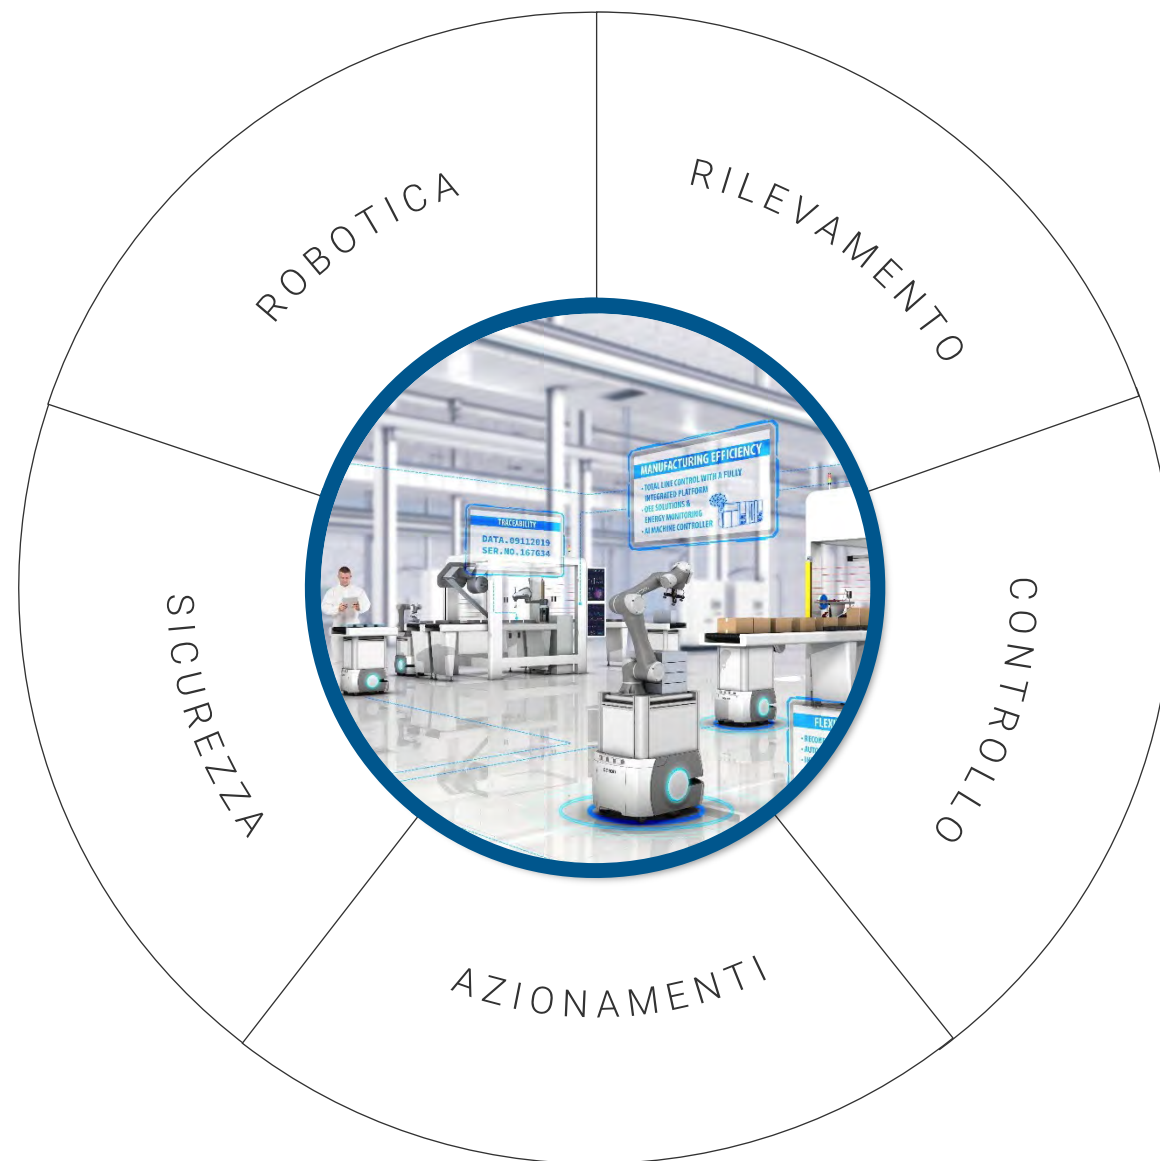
ROBOTICA

RILEVAMENTO

CONTROLLO

AZIONAMENTI

SICUREZZA

MANUFACTURING EFFICIENCY
- TOTAL LINE CONTROL WITH A FULLY INTEGRATED PLATFORM
- OEE SOLUTIONS & ENERGY MONITORING
- AI MACHINE CONTROLLER

TRACEABILITY
DATA.09112019
SER.NO.167634

FLEX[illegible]